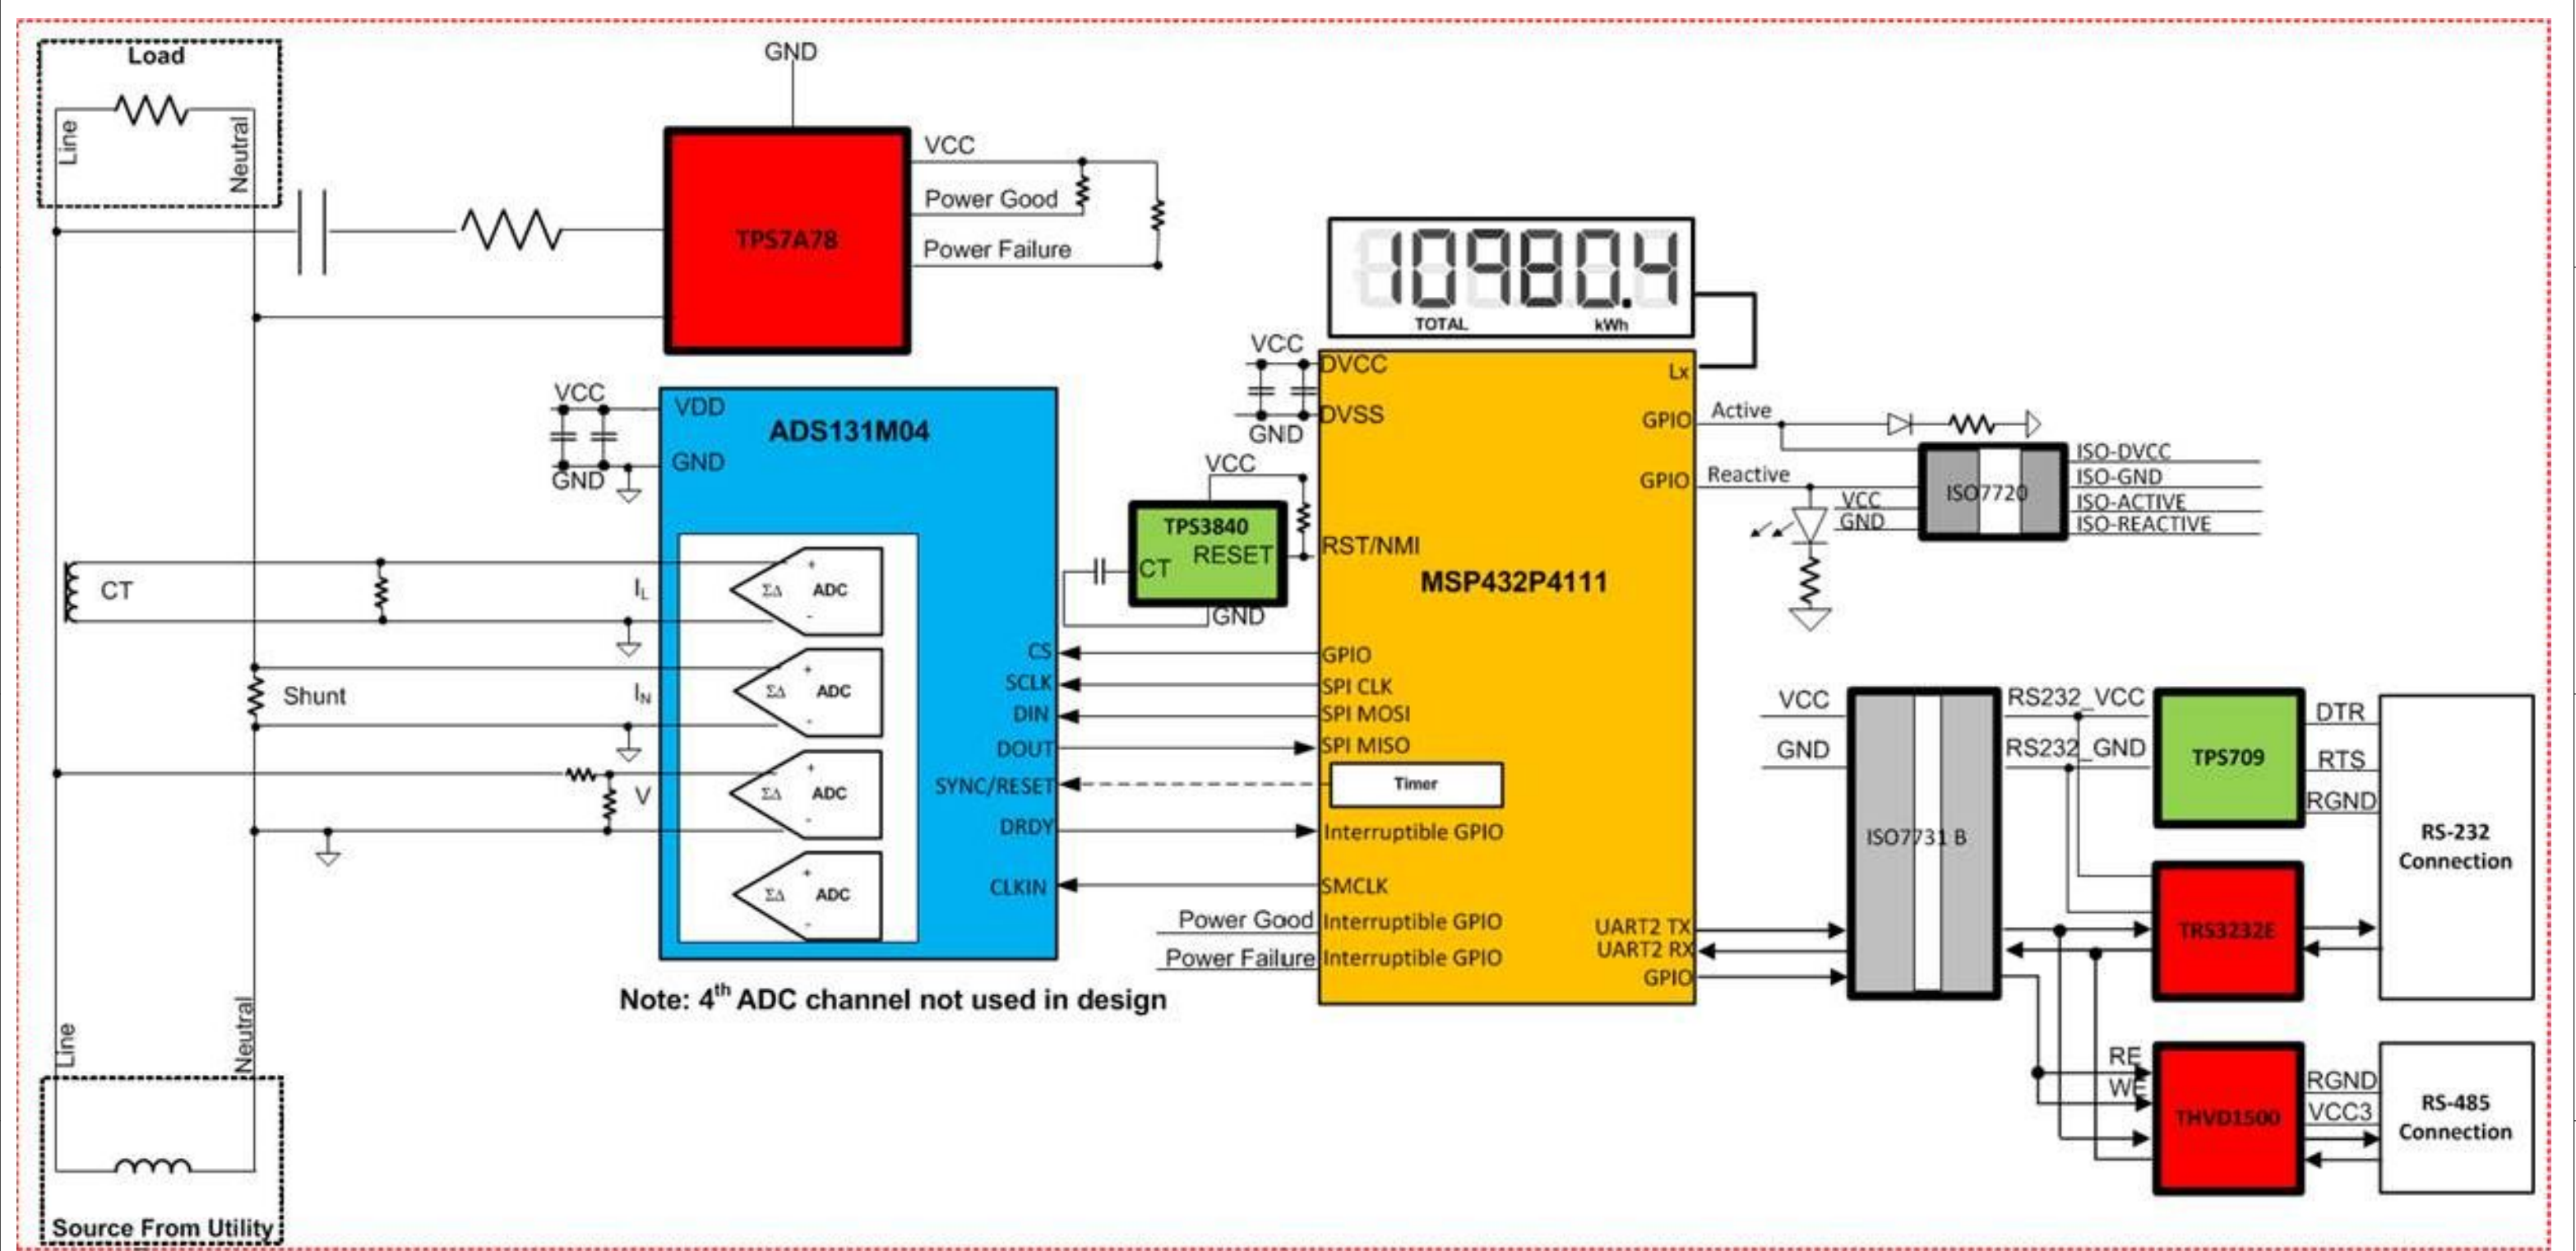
Load

Line

Neutral

GND

TPS7A78

VCC

Power Good

Power Failure

109804
TOTAL kWh

VCC

DVCC

DVSS

GND

Lx

GPIO

Active

GPIO

Reactive

ISO7720

ISO-DVCC
ISO-GND
ISO-ACTIVE
ISO-REACTIVE

VCC
GND

VCC

VDD

ADS131M04

GND

GND

VCC

TPS3840

RESET

CT

GND

RST/NMI

MSP432P4111

CT

$I_L$

ΣΔ ADC

Shunt

$I_N$

ΣΔ ADC

V

ΣΔ ADC

ΣΔ ADC

CS
SCLK
DIN
DOUT
SYNC/RESET
DRDY
CLKIN

GPIO
SPI CLK
SPI MOSI
SPI MISO
Timer
Interruptible GPIO
SMCLK

Power Good Interruptible GPIO
Power Failure Interruptible GPIO

UART2 TX
UART2 RX
GPIO

Note: 4$^{th}$ ADC channel not used in design

VCC

GND

ISO7731 B

RS232_VCC

RS232_GND

TPS709

DTR

RTS

RGND

RS-232 Connection

TRS3232E

RE

WE

THVD1500

RGND

VCC3

RS-485 Connection

Line

Neutral

Source From Utility